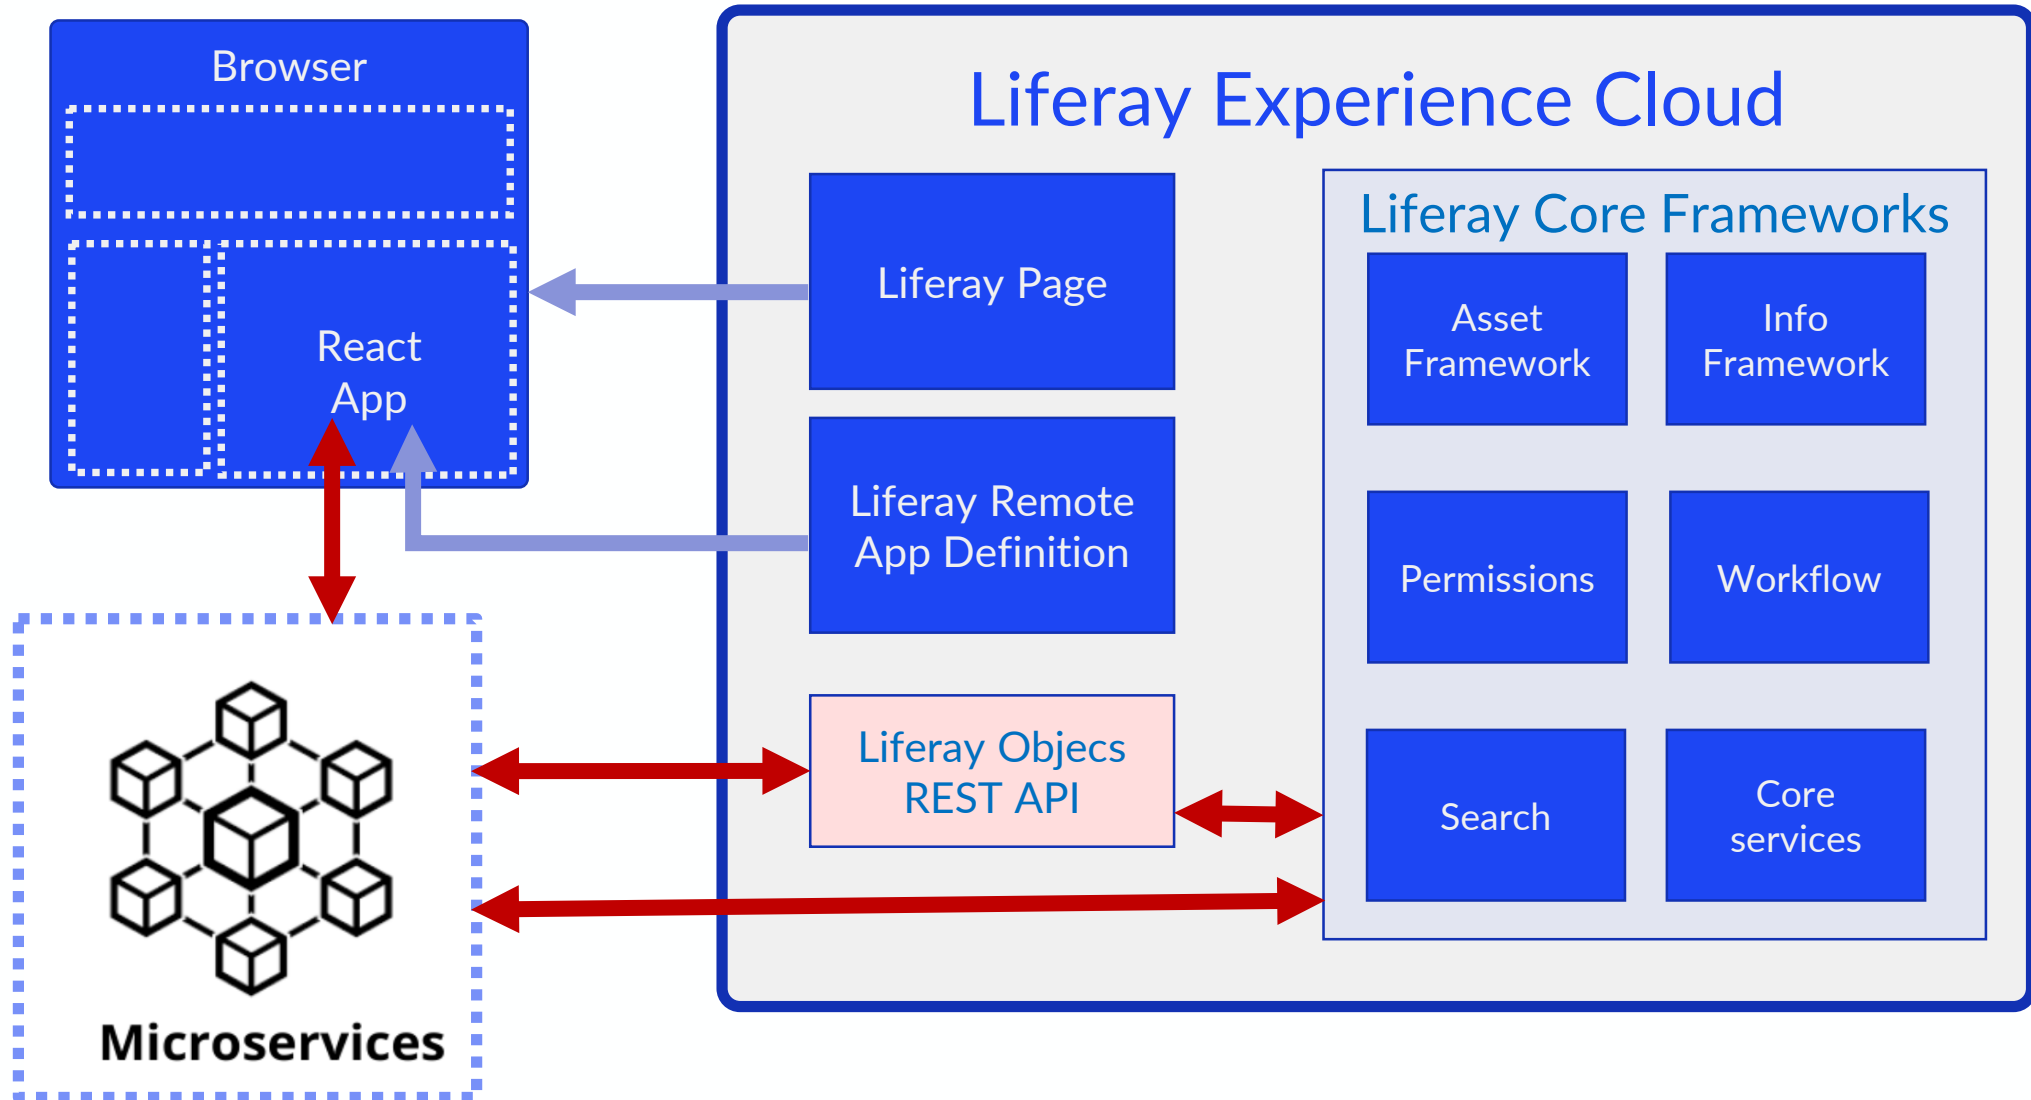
Browser

React App

Liferay Experience Cloud

Liferay Page

Liferay Remote App Definition

Liferay Objects REST API

Liferay Core Frameworks

Asset Framework

Info Framework

Permissions

Workflow

Search

Core services

Microservices